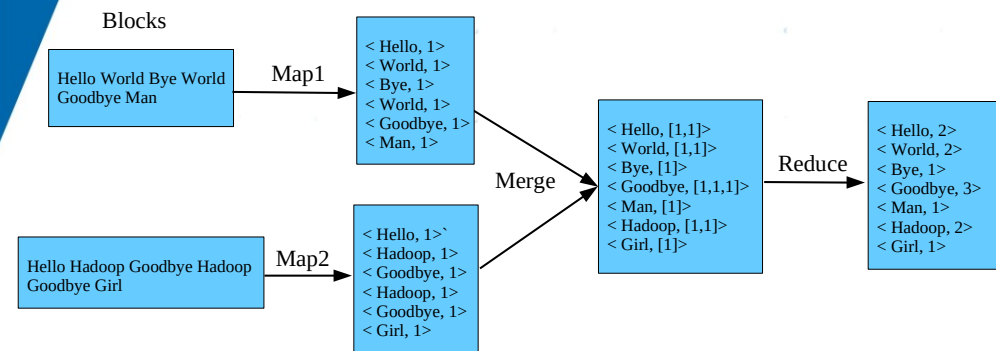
Blocks

Hello World Bye World Goodbye Man

Map1

< Hello, 1>
< World, 1>
< Bye, 1>
< World, 1>
< Goodbye, 1>
< Man, 1>

Hello Hadoop Goodbye Hadoop Goodbye Girl

Map2

< Hello, 1>`
< Hadoop, 1>
< Goodbye, 1>
< Hadoop, 1>
< Goodbye, 1>
< Girl, 1>

Merge

< Hello, [1,1]>
< World, [1,1]>
< Bye, [1]>
< Goodbye, [1,1,1]>
< Man, [1]>
< Hadoop, [1,1]>
< Girl, [1]>

Reduce

< Hello, 2>
< World, 2>
< Bye, 1>
< Goodbye, 3>
< Man, 1>
< Hadoop, 2>
< Girl, 1>